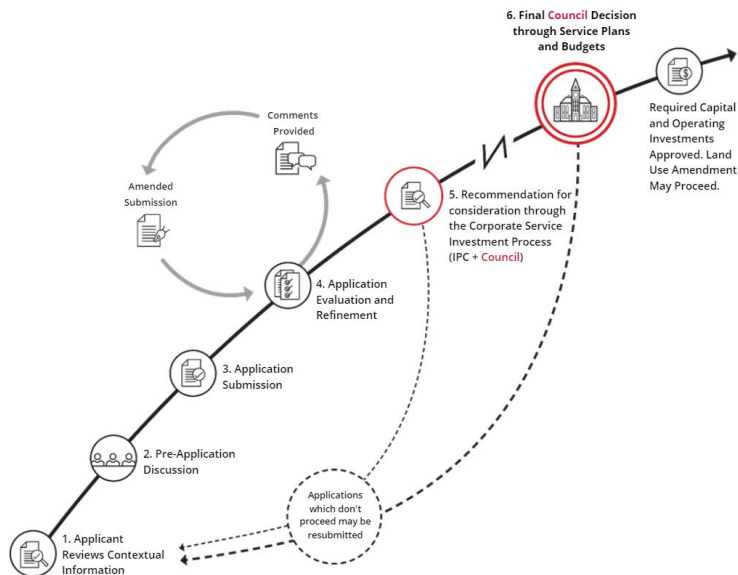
6. Final Council Decision through Service Plans and Budgets

Required Capital and Operating Investments Approved. Land Use Amendment May Proceed.

Comments Provided

Amended Submission

5. Recommendation for consideration through the Corporate Service Investment Process (IPC + Council)

4. Application Evaluation and Refinement

3. Application Submission

2. Pre-Application Discussion

Applications which don't proceed may be resubmitted

1. Applicant Reviews Contextual Information